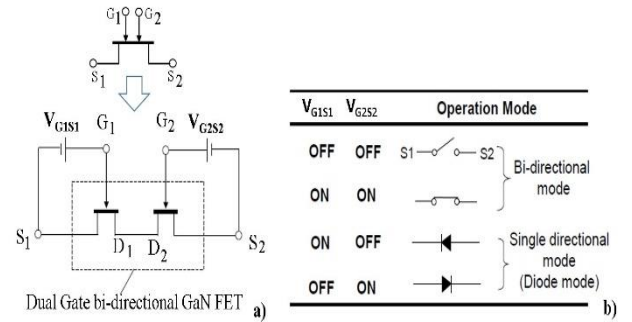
$G_1$ $G_2$

$S_1$ $S_2$

$V_{G1S1}$ $G_1$ $G_2$ $V_{G2S2}$

$S_1$ $D_1$ $D_2$ $S_2$

Dual Gate bi-directional GaN FET

a)

| $V_{G1S1}$ | $V_{G2S2}$ | Operation Mode |
|---|---|---|
| OFF | OFF | S1 S2 Bi-directional mode |
| ON | ON | |
| ON | OFF | Single directional mode (Diode mode) |
| OFF | ON | |

b)